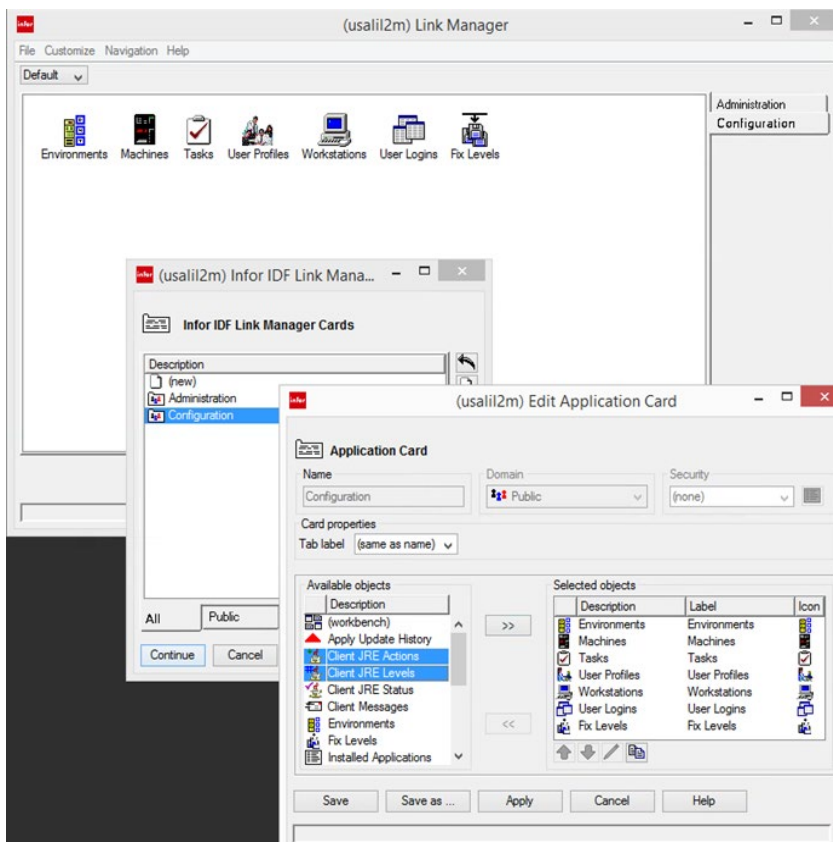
infor (usalil2m) Link Manager

File Customize Navigation Help

Default

Environments Machines Tasks User Profiles Workstations User Logins Fix Levels

Administration
Configuration

infor (usalil2m) Infor IDF Link Mana...

Infor IDF Link Manager Cards

Description
(new)
Administration
Configuration

All Public

Continue Cancel

infor (usalil2m) Edit Application Card

Application Card

Name
Configuration

Domain
Public

Security
(none)

Card properties
Tab label (same as name)

Available objects

| Description |
|---|
| (workbench) |
| Apply Update History |
| Client JRE Actions |
| Client JRE Levels |
| Client JRE Status |
| Client Messages |
| Environments |
| Fix Levels |
| Installed Applications |

>>

<<

Selected objects

| Description | Label | Icon |
|---|---|---|
| Environments | Environments | |
| Machines | Machines | |
| Tasks | Tasks | |
| User Profiles | User Profiles | |
| Workstations | Workstations | |
| User Logins | User Logins | |
| Fix Levels | Fix Levels | |

Save Save as ... Apply Cancel Help